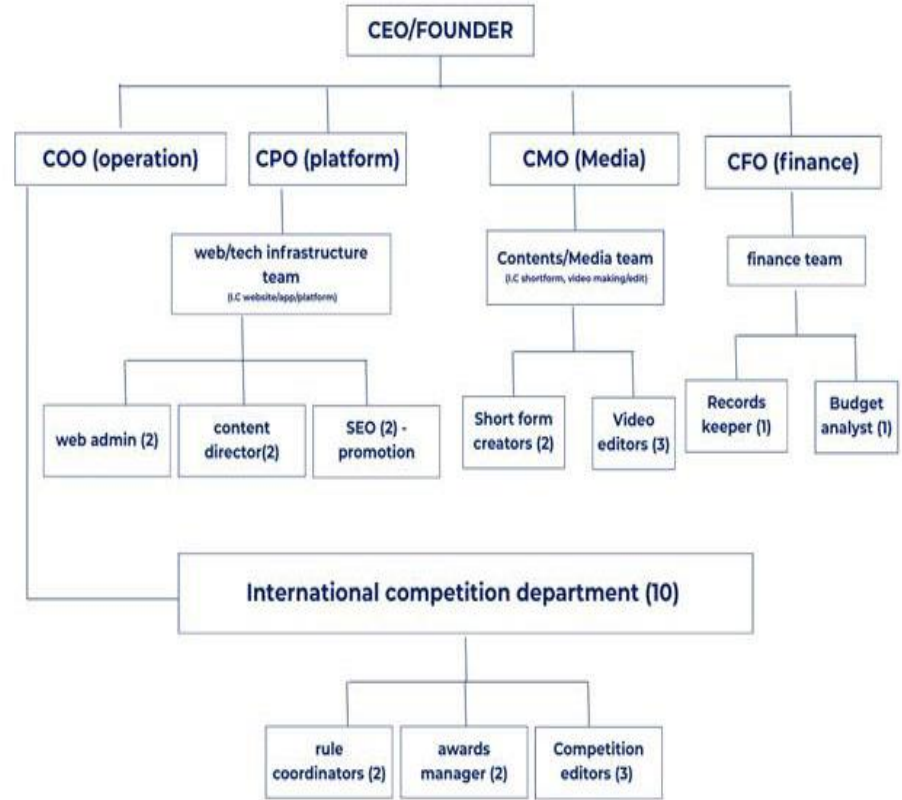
CEO/FOUNDER

COO (operation)

CPO (platform)

CMO (Media)

CFO (finance)

web/tech infrastructure team
(I.C website/app/platform)

Contents/Media team
(I.C shortform, video making/edit)

finance team

web admin (2)

content director(2)

SEO (2) - promotion

Short form creators (2)

Video editors (3)

Records keeper (1)

Budget analyst (1)

International competition department (10)

rule coordinators (2)

awards manager (2)

Competition editors (3)